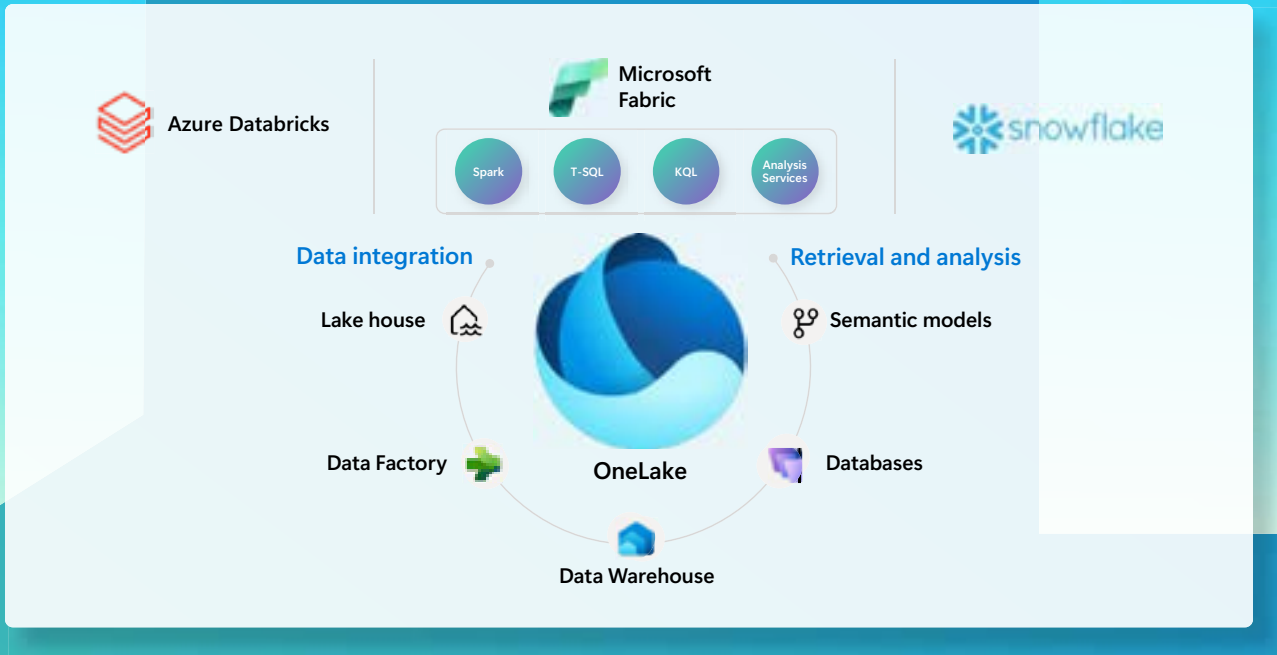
Azure Databricks

Microsoft Fabric

Spark

T-SQL

KQL

Analysis Services

snowflake

Data integration

Retrieval and analysis

Lake house

Semantic models

Data Factory

OneLake

Databases

Data Warehouse